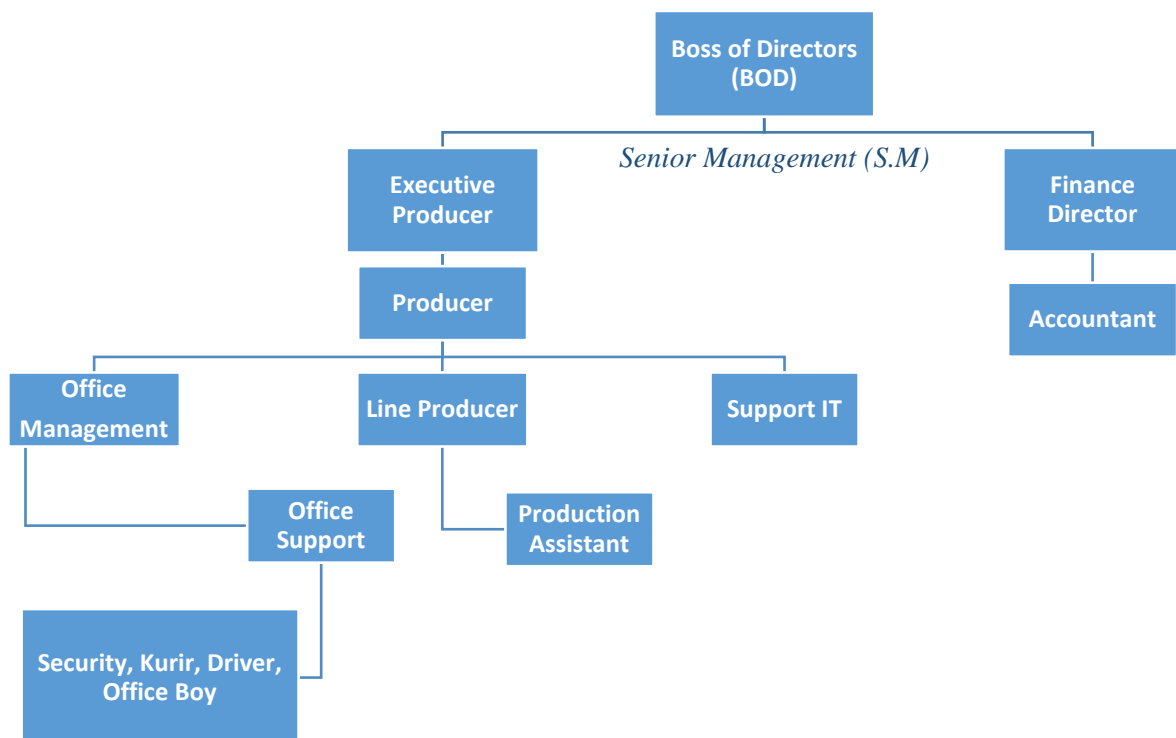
Boss of Directors (BOD)

Senior Management (S.M)

Executive Producer

Finance Director

Producer

Accountant

Office Management

Line Producer

Support IT

Office Support

Production Assistant

Security, Kurir, Driver, Office Boy